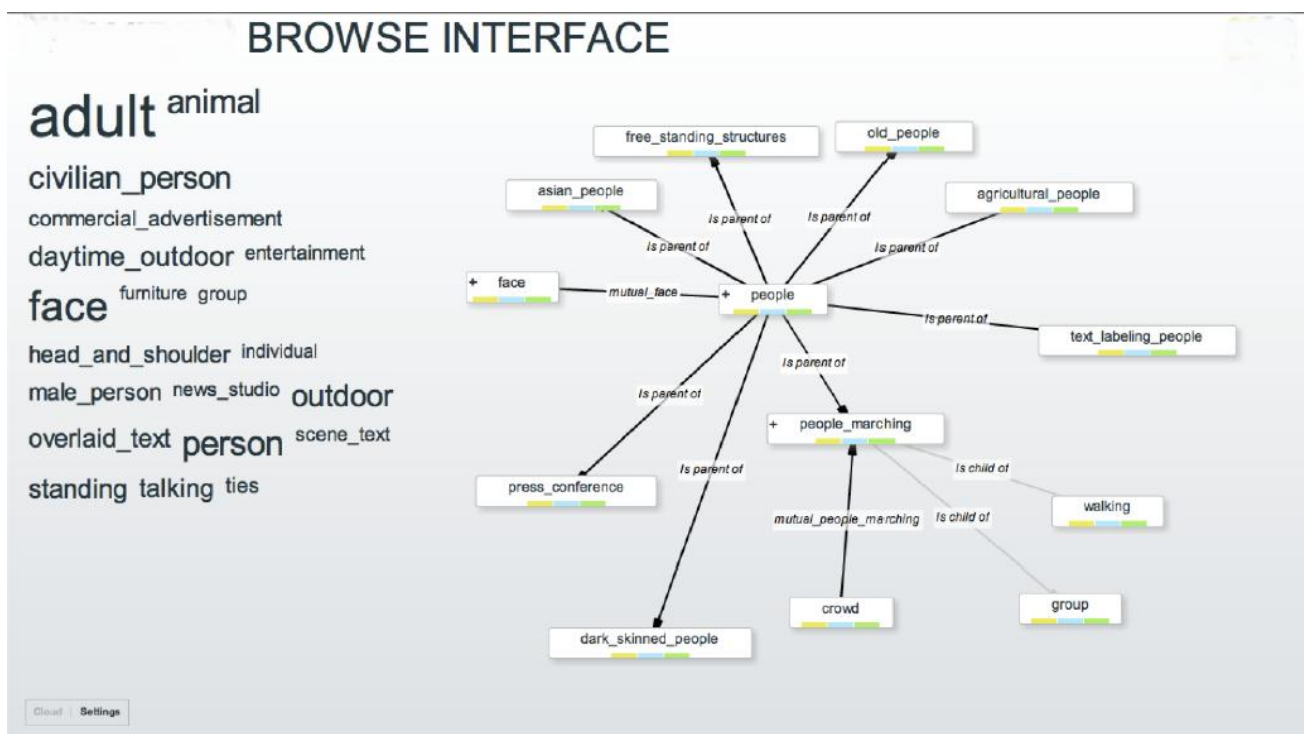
BROWSE INTERFACE

adult animal
civilian_person
commercial_advertisement
daytime_outdoor entertainment
face furniture group
head_and_shoulder individual
male_person news_studio outdoor
overlaid_text person scene_text
standing talking ties

free_standing_structures
old_people
asian_people
agricultural_people
Is parent of
Is parent of
Is parent of
Is parent of
+ face
mutual_face
+ people
Is parent of
text_labeling_people
Is parent of
Is parent of
+ people_marching
Is parent of
Is child of
press_conference
walking
mutual_people_marching
Is child of
crowd
group
dark_skinned_people

Cloud | Settings